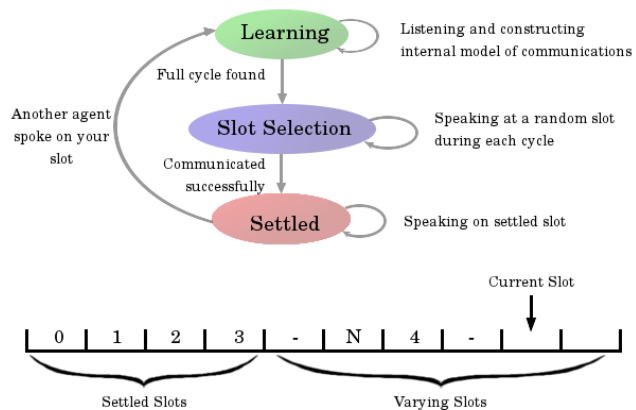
Learning

Listening and constructing internal model of communications

Full cycle found

Another agent spoke on your slot

Slot Selection

Speaking at a random slot during each cycle

Communicated successfully

Settled

Speaking on settled slot

Current Slot

| 0 | 1 | 2 | 3 | - | N | 4 | - | | |
|---|---|---|---|---|---|---|---|---|---|

Settled Slots

Varying Slots